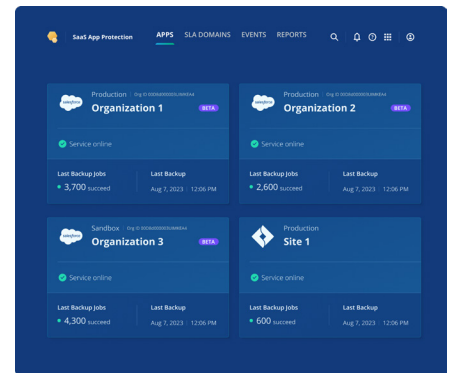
SaaS App Protection APPS SLA DOMAINS EVENTS REPORTS

salesforce
Production | Org ID 00D6t000005UMWKA4
Organization 1 BETA
Service online
Last Backup Jobs
3,700 succeed
Last Backup
Aug 7, 2023 | 12:06 PM

salesforce
Production | Org ID 00D6t000005UMWKA4
Organization 2 BETA
Service online
Last Backup Jobs
2,600 succeed
Last Backup
Aug 7, 2023 | 12:06 PM

salesforce
Sandbox | Org ID 00D6t000005UMWKA4
Organization 3 BETA
Service online
Last Backup Jobs
4,300 succeed
Last Backup
Aug 7, 2023 | 12:06 PM

Production
Site 1
Service online
Last Backup Jobs
600 succeed
Last Backup
Aug 7, 2023 | 12:06 PM